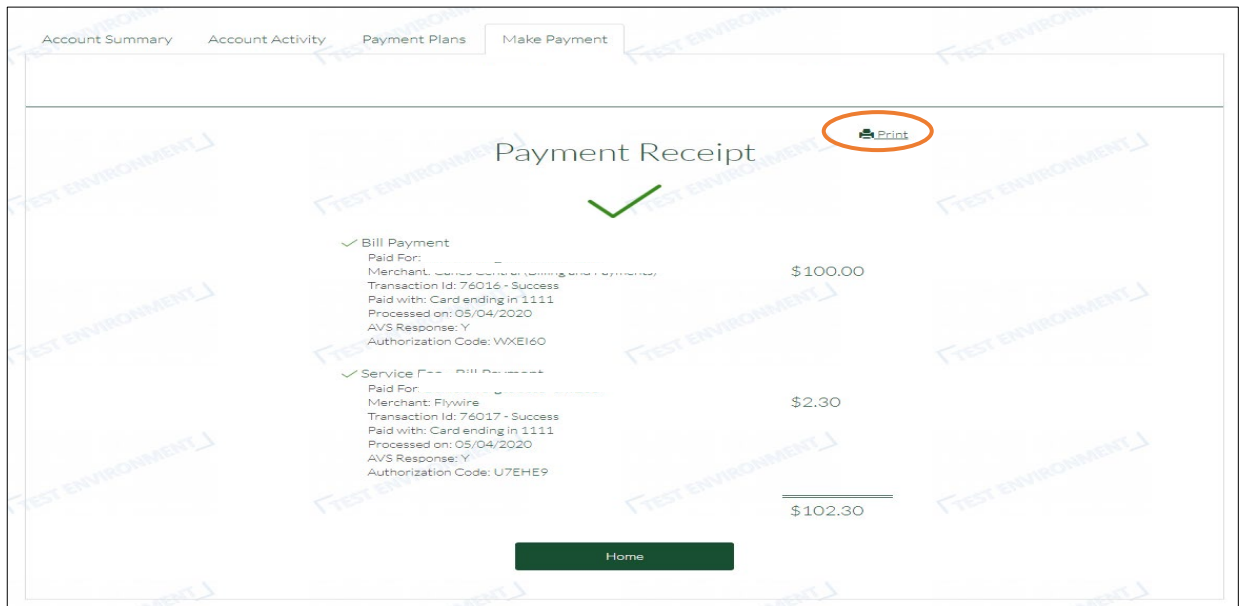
Account Summary Account Activity Payment Plans Make Payment

Print

Payment Receipt

Bill Payment
Paid For: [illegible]
Merchant: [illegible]
Transaction Id: 76016 - Success
Paid with: Card ending in 1111
Processed on: 05/04/2020
AVS Response: Y
Authorization Code: WXEI60

$100.00

Service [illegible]
Paid For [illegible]
Merchant: Flywire
Transaction Id: 76017 - Success
Paid with: Card ending in 1111
Processed on: 05/04/2020
AVS Response: Y
Authorization Code: U7EHE9

$2.30

$102.30

Home

TEST ENVIRONMENT